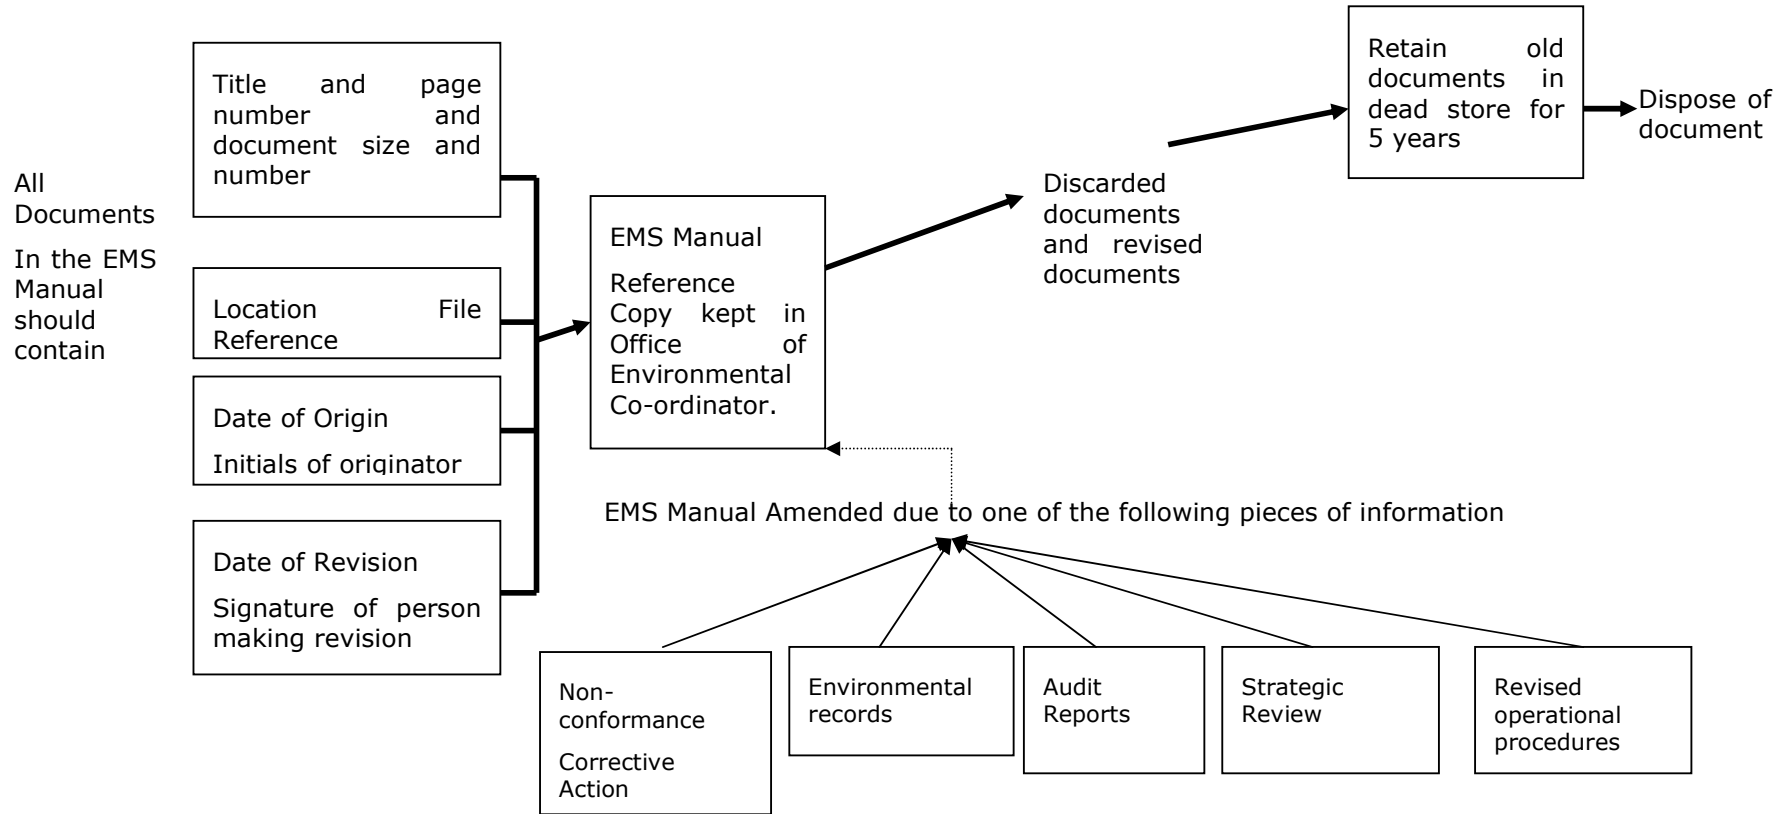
All Documents

In the EMS Manual should contain

Title and page number and document size and number

Location File Reference

Date of Origin

Initials of originator

Date of Revision

Signature of person making revision

EMS Manual

Reference Copy kept in Office of Environmental Co-ordinator.

Discarded documents and revised documents

Retain old documents in dead store for 5 years

Dispose of document

EMS Manual Amended due to one of the following pieces of information

Non-conformance

Corrective Action

Environmental records

Audit Reports

Strategic Review

Revised operational procedures